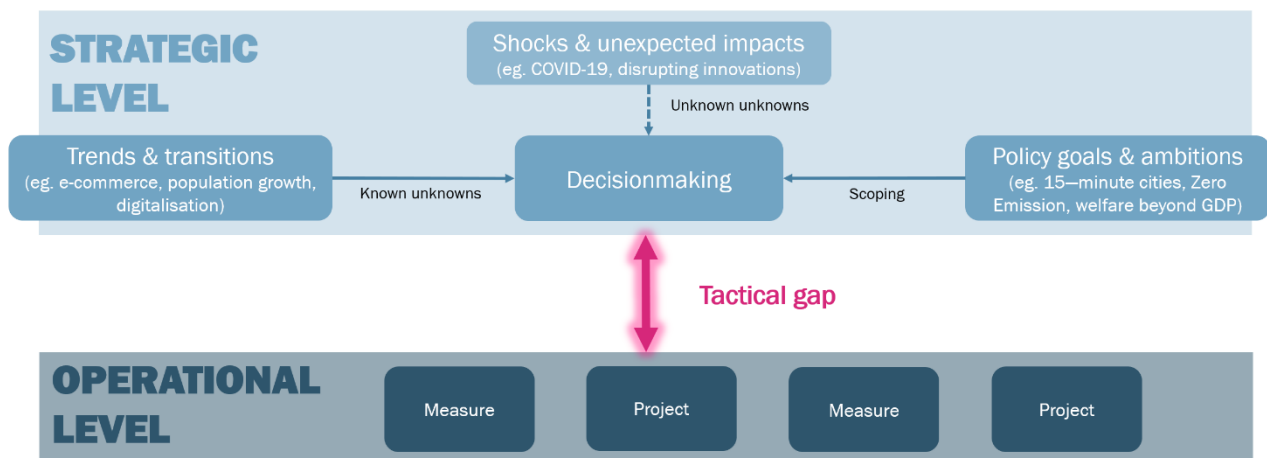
STRATEGIC LEVEL

Shocks & unexpected impacts
(eg. COVID-19, disrupting innovations)

Unknown unknowns

Trends & transitions
(eg. e-commerce, population growth, digitalisation)

Known unknowns

Decisionmaking

Scoping

Policy goals & ambitions
(eg. 15—minute cities, Zero Emission, welfare beyond GDP)

Tactical gap

OPERATIONAL LEVEL

Measure

Project

Measure

Project